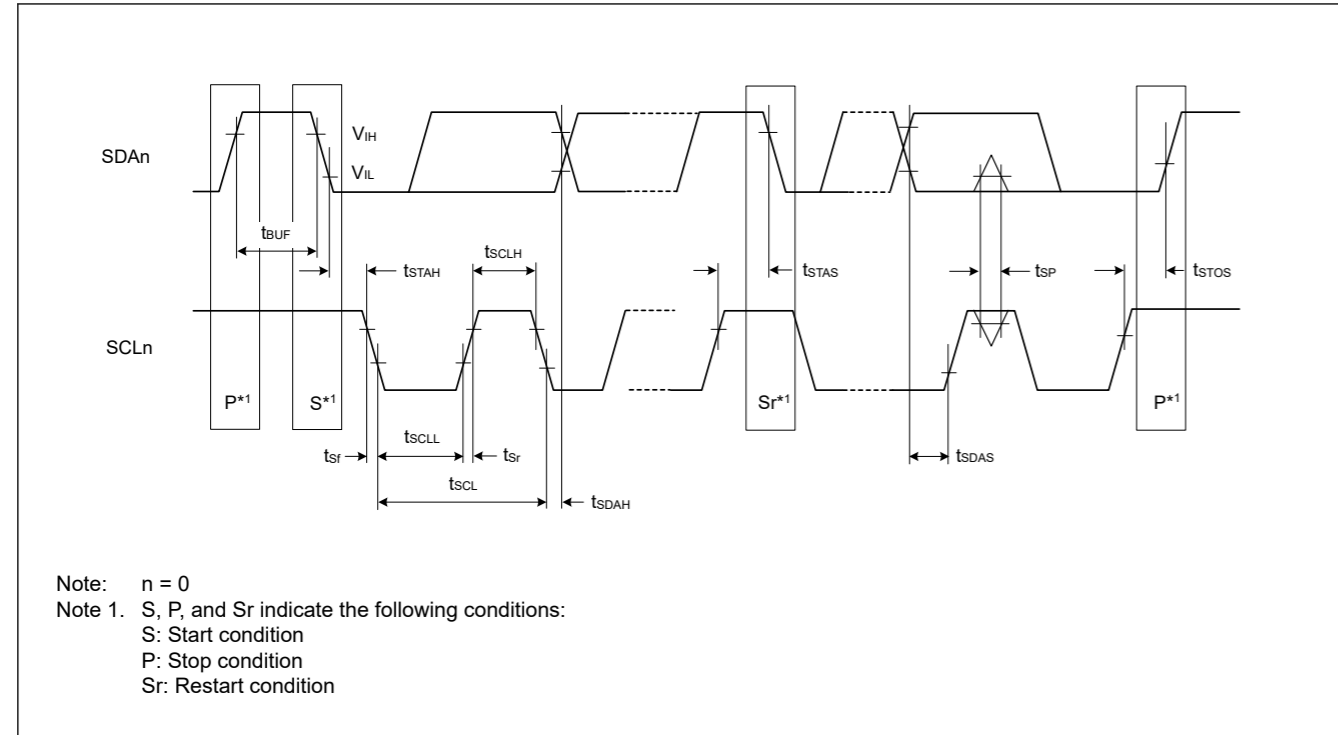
SDAn

$V_{IH}$

$V_{IL}$

$t_{BUF}$

$t_{STAH}$

$t_{SCLH}$

$t_{STAS}$

$t_{SP}$

$t_{STOS}$

SCLn

P*1

S*1

Sr*1

P*1

$t_{Sf}$

$t_{SCLL}$

$t_{Sr}$

$t_{SCL}$

$t_{SDAH}$

$t_{SDAS}$

Note: n = 0
Note 1. S, P, and Sr indicate the following conditions:
S: Start condition
P: Stop condition
Sr: Restart condition